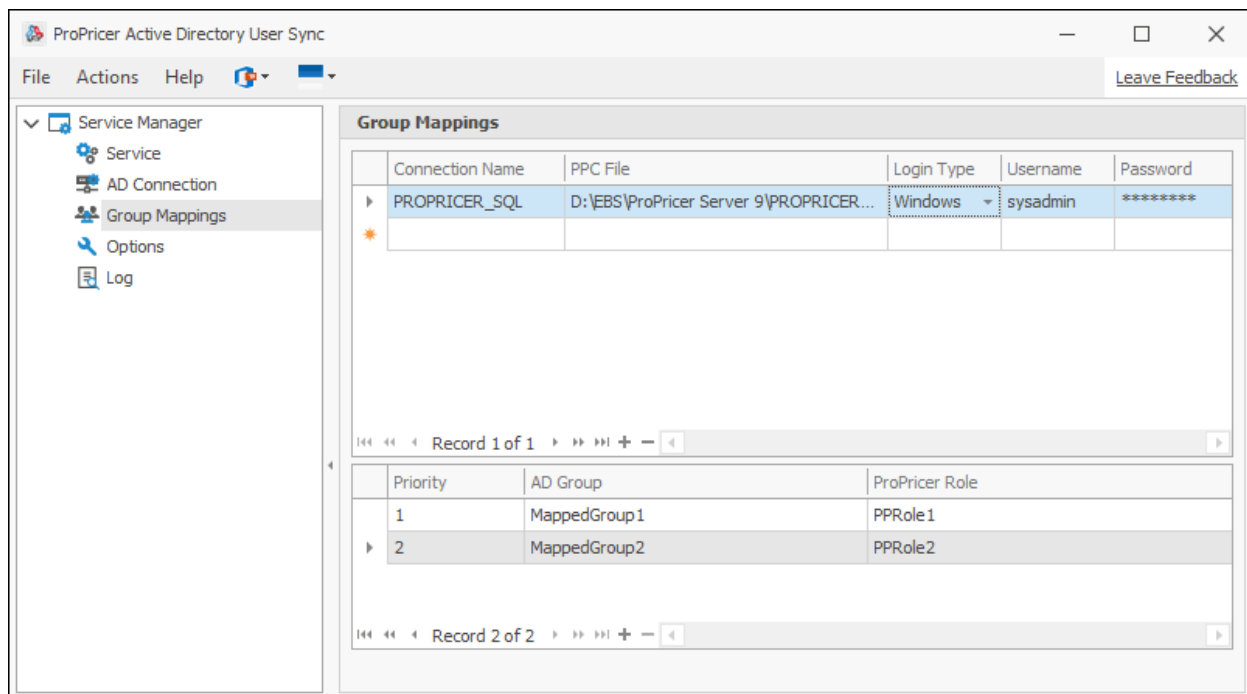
ProPricer Active Directory User Sync

File Actions Help

Leave Feedback

Service Manager
Service
AD Connection
Group Mappings
Options
Log

Group Mappings

| Connection Name | PPC File | Login Type | Username | Password |
|---|---|---|---|---|
| PROPRICER_SQL | D:\EBS\ProPricer Server 9\PROPRICER... | Windows | sysadmin | ******** |
| | | | | |

Record 1 of 1

| Priority | AD Group | ProPricer Role |
|---|---|---|
| 1 | MappedGroup1 | PPRole1 |
| 2 | MappedGroup2 | PPRole2 |

Record 2 of 2